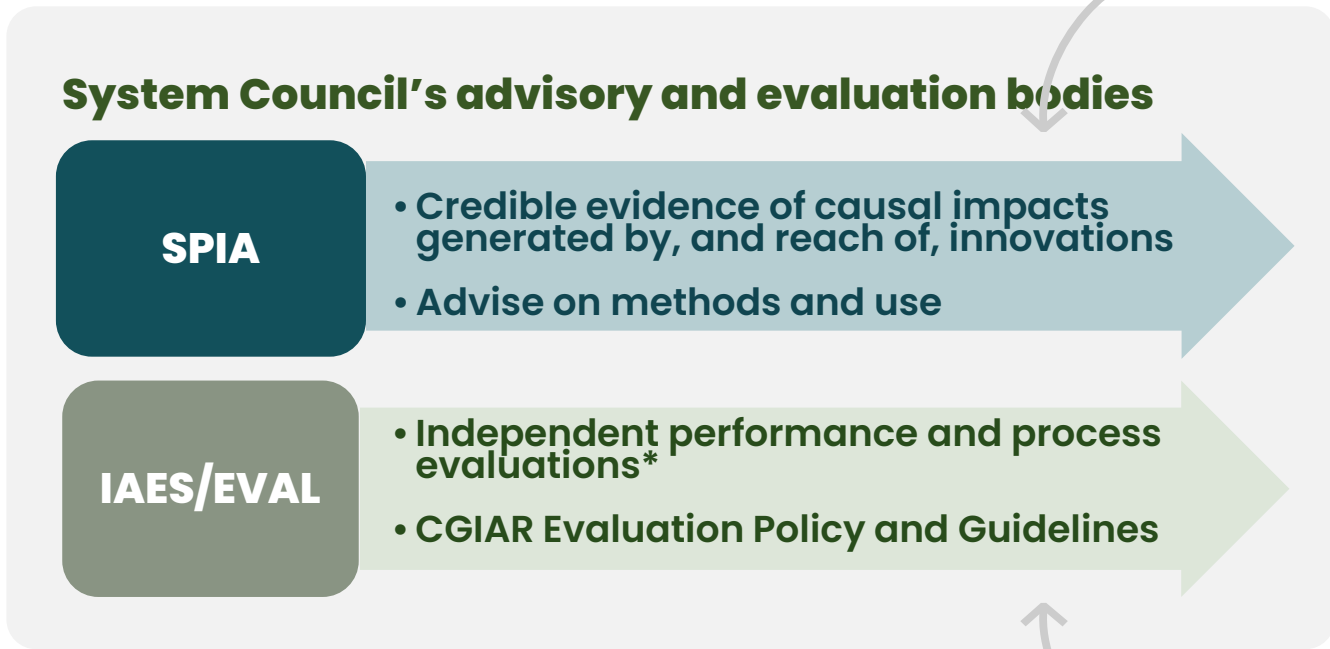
System Council’s advisory and evaluation bodies

SPIA

• Credible evidence of causal impacts generated by, and reach of, innovations

• Advise on methods and use

IAES/EVAL

• Independent performance and process evaluations*

• CGIAR Evaluation Policy and Guidelines